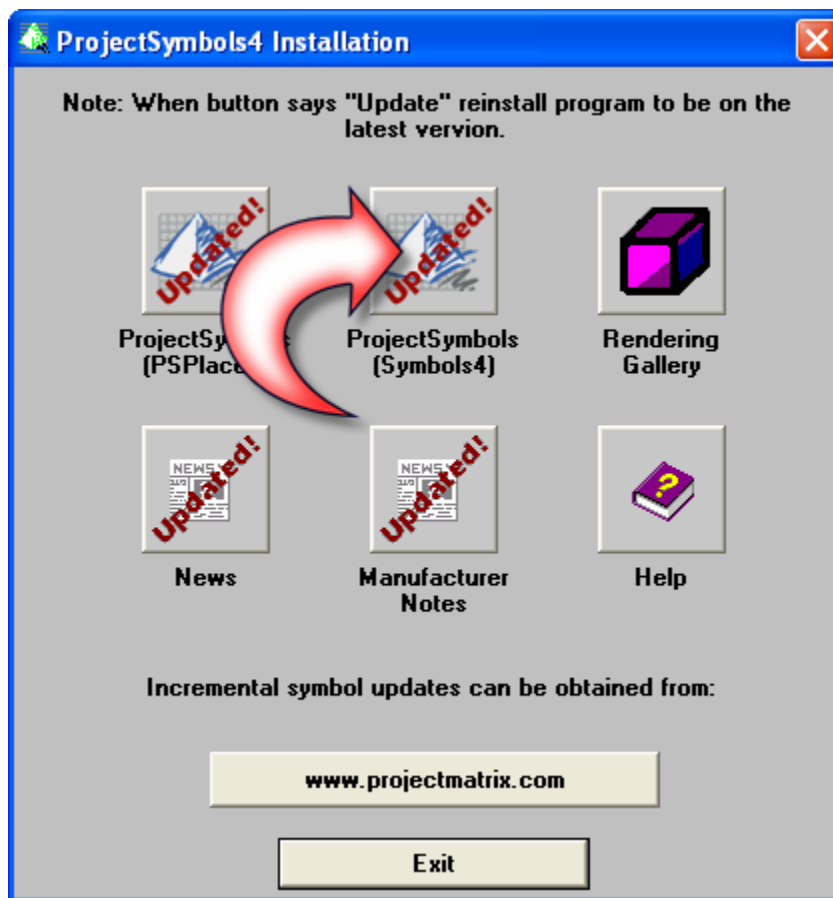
ProjectSymbols4 Installation

Note: When button says "Update" reinstall program to be on the latest vervion.

Updated!

ProjectSy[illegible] (PSPlac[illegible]

Updated!

ProjectSymbols (Symbols4)

Rendering Gallery

NEWS

Updated!

News

NEWS

Updated!

Manufacturer Notes

Help

Incremental symbol updates can be obtained from:

www.projectmatrix.com

Exit